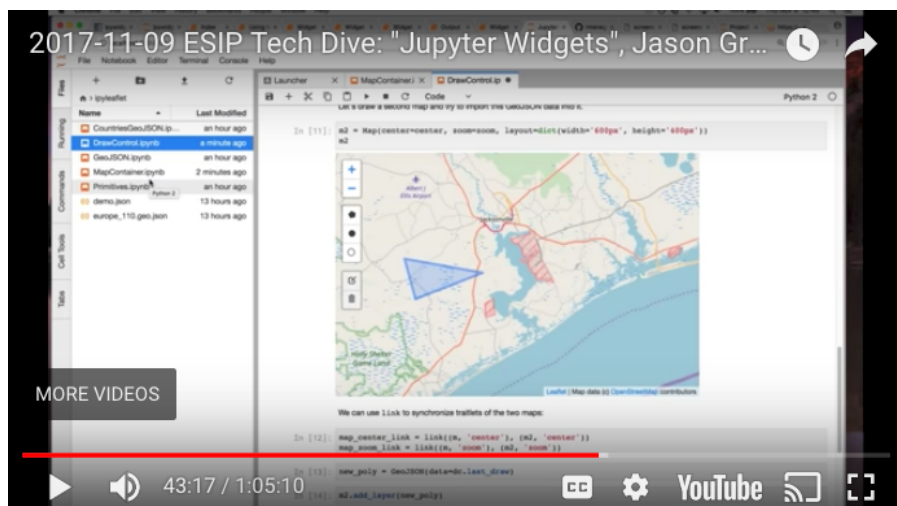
2017-11-09 ESIP Tech Dive: "Jupyter Widgets", Jason Gr...

File Notebook Editor Terminal Console Help

Files
Running
Commands
Cell Tools
Tabs

ipyleaflet

| Name | Last Modified |
|---|---|
| CountriesGeoJSON.ipynb | an hour ago |
| DrawControl.ipynb | a minute ago |
| GeoJSON.ipynb | an hour ago |
| MapContainer.ipynb | 2 minutes ago |
| Primitives.ipynb | an hour ago |
| demo.json | 13 hours ago |
| europe_110.geo.json | 13 hours ago |

Python 2

Launcher
MapContainer.i
DrawControl.ip

Code

Python 2

Let's draw a second map and try to import this GeoJSON data into it.

In [11]: m2 = Map(center=center, zoom=zoom, layout=dict(width='600px', height='400px'))
m2

Leaflet | Map data (c) OpenStreetMap contributors

We can use link to synchronize traitlets of the two maps:

In [12]: map_center_link = link((m, 'center'), (m2, 'center'))
map_zoom_link = link((m, 'zoom'), (m2, 'zoom'))

In [13]: new_poly = GeoJSON(data=dc.last_draw)

In [14]: m2.add_layer(new_poly)

MORE VIDEOS

43:17 / 1:05:10

YouTube